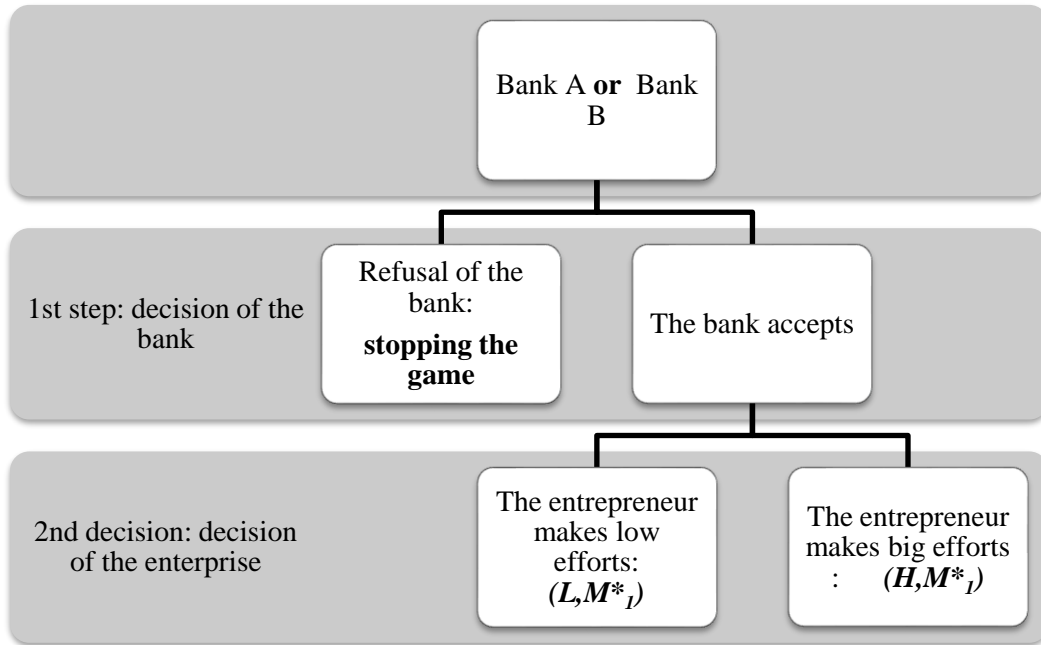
Bank A **or** Bank B

1st step: decision of the bank

Refusal of the bank: **stopping the game**

The bank accepts

2nd decision: decision of the enterprise

The entrepreneur makes low efforts: $(L,M^*_1)$

The entrepreneur makes big efforts : $(H,M^*_1)$